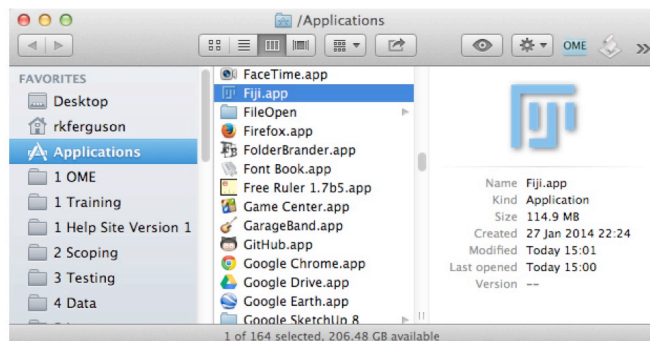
/Applications

OME

FAVORITES
Desktop
rkferguson
Applications
1 OME
1 Training
1 Help Site Version 1
2 Scoping
3 Testing
4 Data

FaceTime.app
Fiji.app
FileOpen
Firefox.app
FolderBrander.app
Font Book.app
Free Ruler 1.7b5.app
Game Center.app
GarageBand.app
GitHub.app
Google Chrome.app
Google Drive.app
Google Earth.app
Google SketchUp 8

| | |
|---|---|
| Name | Fiji.app |
| Kind | Application |
| Size | 114.9 MB |
| Created | 27 Jan 2014 22:24 |
| Modified | Today 15:01 |
| Last opened | Today 15:00 |
| Version | -- |

1 of 164 selected, 206.48 GB available